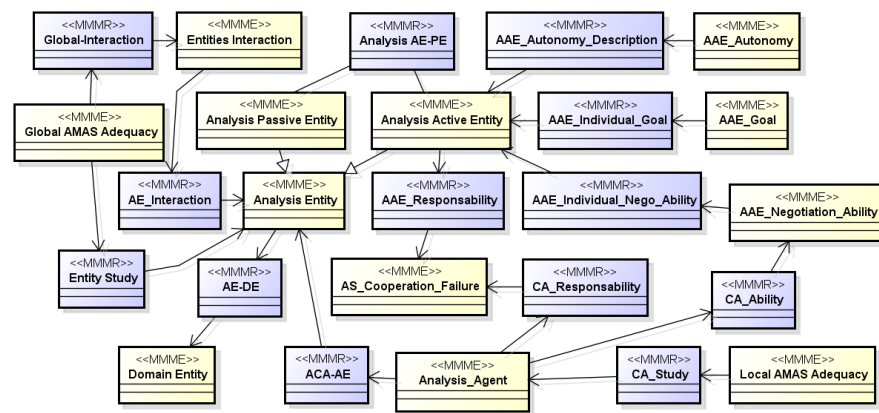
<<MMMR>>
Global-Interaction

<<MMME>>
Entities Interaction

<<MMMR>>
Analysis AE-PE

<<MMMR>>
AAE_Autonomy_Description

<<MMME>>
AAE_Autonomy

<<MMME>>
Global AMAS Adequacy

<<MMME>>
Analysis Passive Entity

<<MMME>>
Analysis Active Entity

<<MMMR>>
AAE_Individual_Goal

<<MMME>>
AAE_Goal

<<MMMR>>
AE_Interaction

<<MMME>>
Analysis Entity

<<MMMR>>
AAE_Responsability

<<MMMR>>
AAE_Individual_Nego_Ability

<<MMME>>
AAE_Negotiation_Ability

<<MMMR>>
Entity Study

<<MMMR>>
AE-DE

<<MMME>>
AS_Cooperation_Failure

<<MMMR>>
CA_Responsability

<<MMMR>>
CA_Ability

<<MMME>>
Domain Entity

<<MMMR>>
ACA-AE

<<MMME>>
Analysis_Agent

<<MMMR>>
CA_Study

<<MMME>>
Local AMAS Adequacy